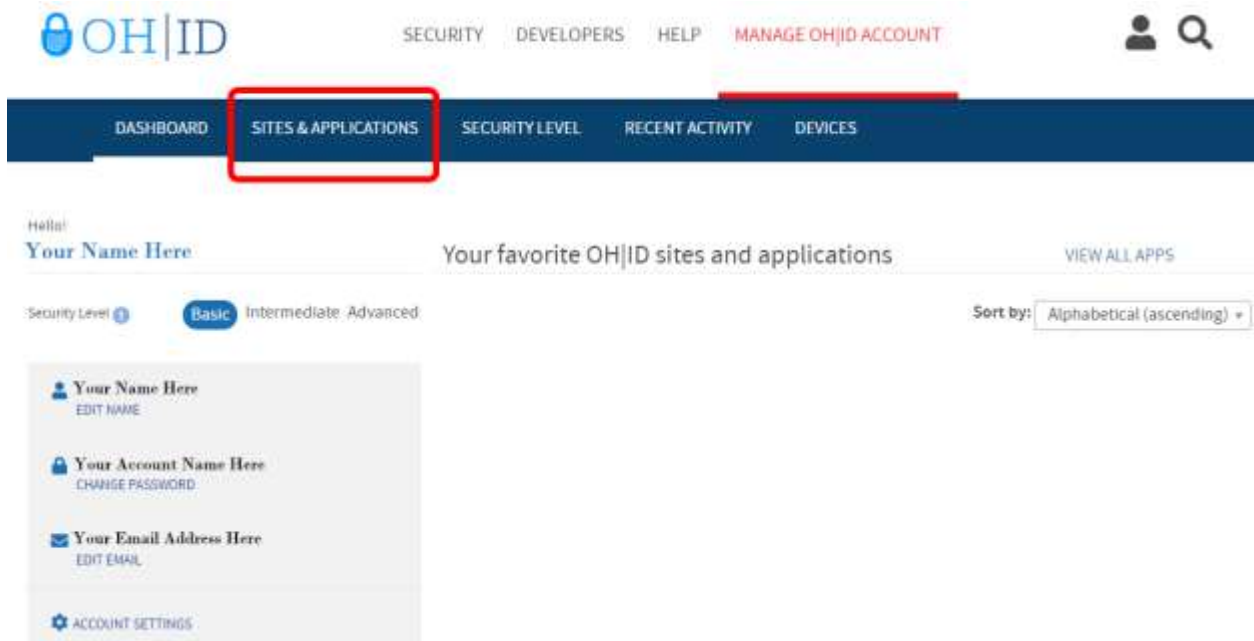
OH|ID

SECURITY DEVELOPERS HELP MANAGE OH|ID ACCOUNT

DASHBOARD SITES & APPLICATIONS SECURITY LEVEL RECENT ACTIVITY DEVICES

Hello!
Your Name Here

Your favorite OH|ID sites and applications

VIEW ALL APPS

Security Level Basic Intermediate Advanced

Sort by: Alphabetical (ascending)

Your Name Here
EDIT NAME

Your Account Name Here
CHANGE PASSWORD

Your Email Address Here
EDIT EMAIL

ACCOUNT SETTINGS